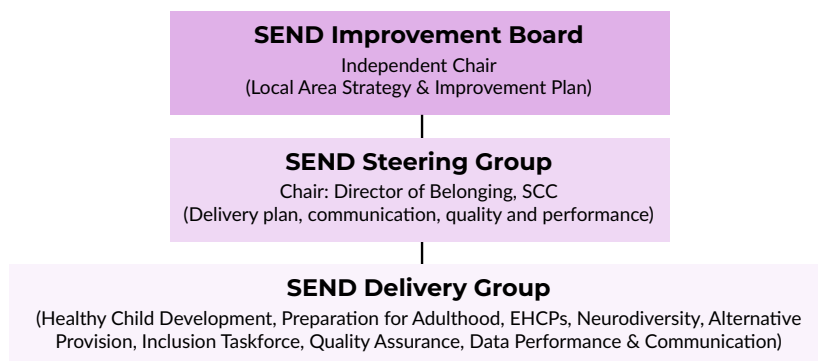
SEND Improvement Board
Independent Chair
(Local Area Strategy & Improvement Plan)

SEND Steering Group
Chair: Director of Belonging, SCC
(Delivery plan, communication, quality and performance)

SEND Delivery Group
(Healthy Child Development, Preparation for Adulthood, EHCPs, Neurodiversity, Alternative Provision, Inclusion Taskforce, Quality Assurance, Data Performance & Communication)